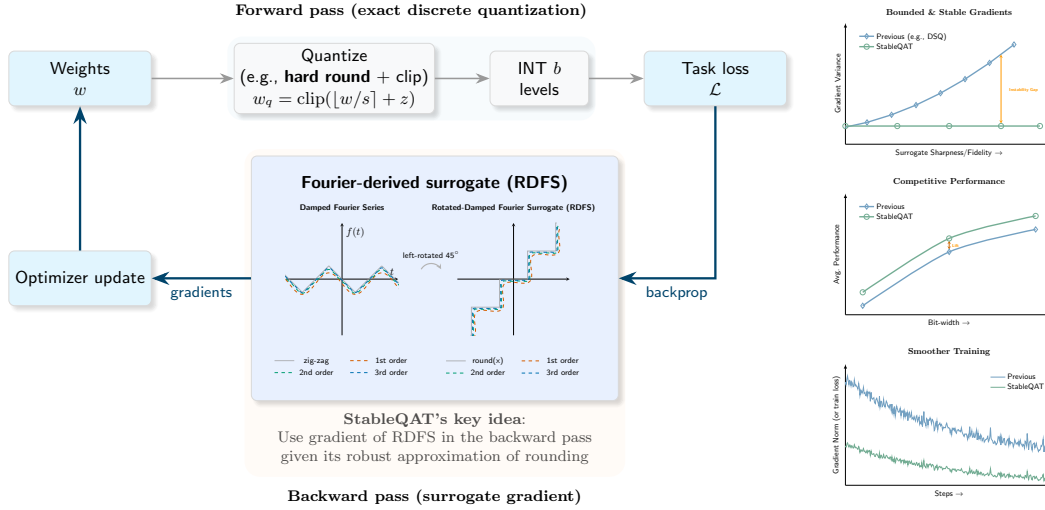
Forward pass (exact discrete quantization)

Weights
$w$

Quantize
(e.g., **hard round** + clip)
$w_q = \text{clip}(\lfloor w/s \rceil + z)$

INT $b$
levels

Task loss
$\mathcal{L}$

Fourier-derived surrogate (RDFS)

Damped Fourier Series

Rotated-Damped Fourier Surrogate (RDFS)

$f(t)$

left-rotated 45°

zig-zag
1st order
2nd order
3rd order

round(x)
1st order
2nd order
3rd order

Optimizer update

gradients

backprop

StableQAT's key idea:
Use gradient of RDFS in the backward pass given its robust approximation of rounding

Backward pass (surrogate gradient)

Bounded & Stable Gradients

Previous (e.g., DSQ)
StableQAT

Gradient Variance

Instability Gap

Surrogate Sharpness/Fidelity →

Competitive Performance

Previous
StableQAT

Avg. Performance

Gap

Bit-width →

Smoother Training

Previous
StableQAT

Gradient Norm (or train loss)

Steps →